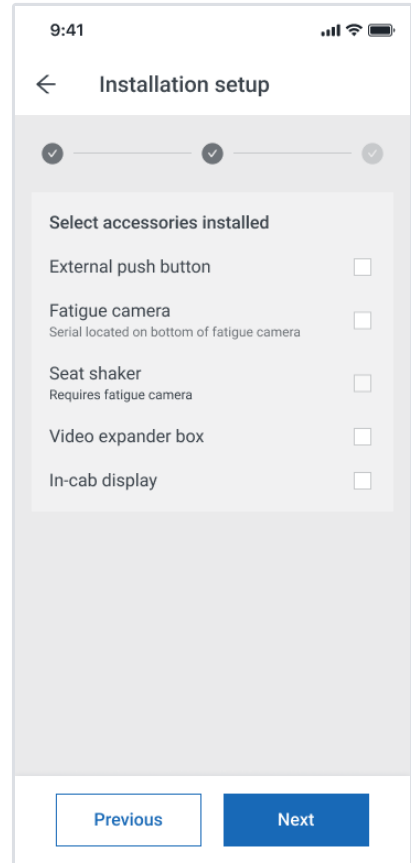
9:41

Installation setup

Select accessories installed

External push button

Fatigue camera
Serial located on bottom of fatigue camera

Seat shaker
Requires fatigue camera

Video expander box

In-cab display

Previous

Next